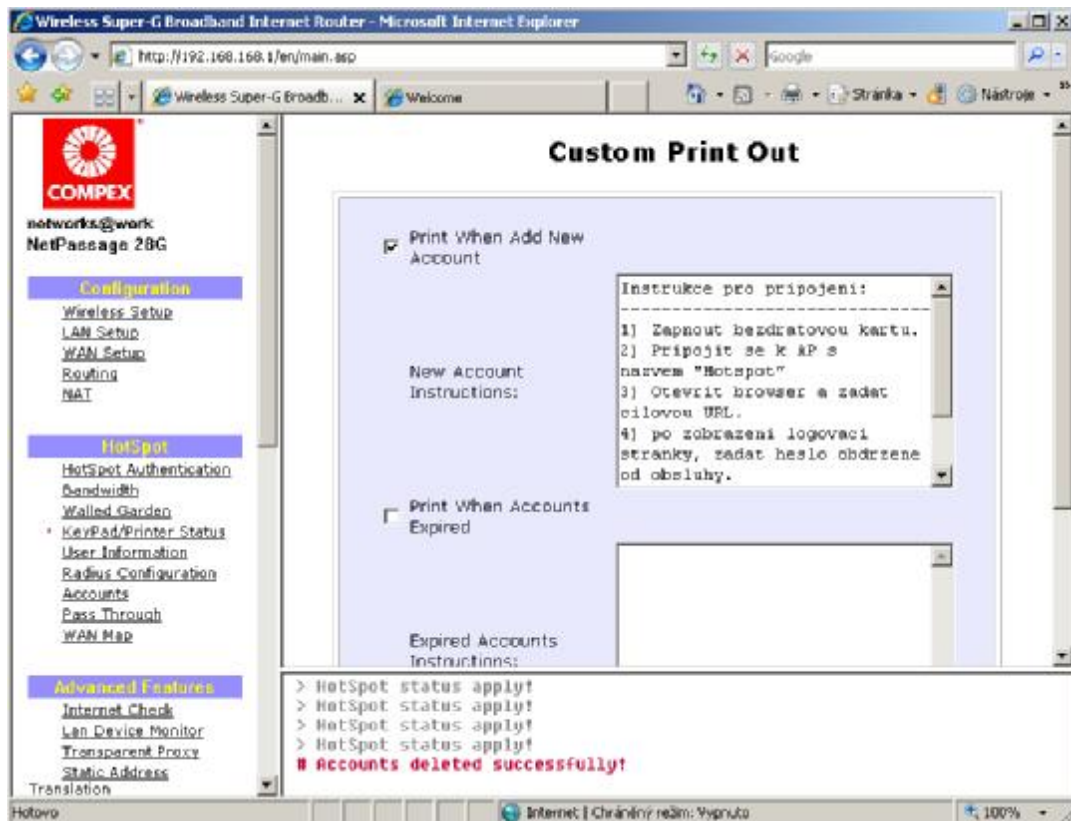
Wireless Super-G Broadband Internet Router - Microsoft Internet Explorer

http://192.168.168.1/en/main.asp

Google

Wireless Super-G Broadb...

Welcome

Stránka

Nástroje

COMPEX

networks@work

NetPassage 28G

Configuration

Wireless Setup

LAN Setup

WAN Setup

Routing

NAT

HotSpot

HotSpot Authentication

Bandwidth

Walled Garden

KeyPad/Printer Status

User Information

Radius Configuration

Accounts

Pass Through

WAN Map

Advanced Features

Internet Check

Lan Device Monitor

Transparent Proxy

Static Address Translation

Custom Print Out

Print When Add New Account

New Account Instructions:

Instrukce pro pripojeni:
------------------------------
1] Zapnout bezdratovou kartu.
2] Pripojit se k AP s nazvem "Hotspot"
3] Otevrit browser a zadat cilovou URL.
4] po zobrazeni logovaci stranky, zadat heslo obdrzene od obsluhy.

Print When Accounts Expired

Expired Accounts Instructions:

> HotSpot status apply!
> HotSpot status apply!
> HotSpot status apply!
> HotSpot status apply!
# Accounts deleted successfully!

Hotovo

Internet | Chráněný režim: Vypnuto

100%